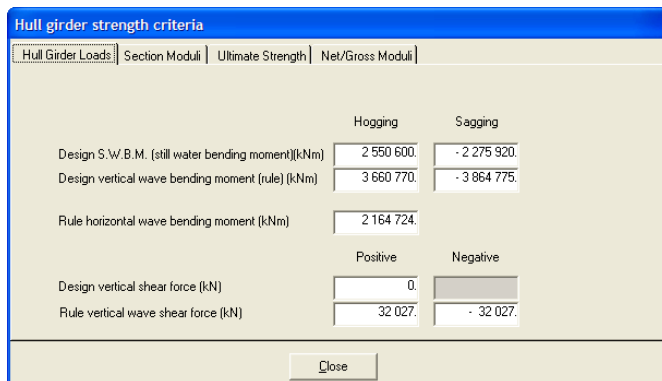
Hull girder strength criteria

Hull Girder Loads | Section Moduli | Ultimate Strength | Net/Gross Moduli

| | Hogging | Sagging |
|---|---|---|
| Design S.W.B.M. (still water bending moment)(kNm) | 2 550 600. | - 2 275 920. |
| Design vertical wave bending moment (rule) (kNm) | 3 660 770. | - 3 864 775. |

Rule horizontal wave bending moment (kNm) 2 164 724.

| | Positive | Negative |
|---|---|---|
| Design vertical shear force (kN) | 0. | |
| Rule vertical wave shear force (kN) | 32 027. | - 32 027. |

Close